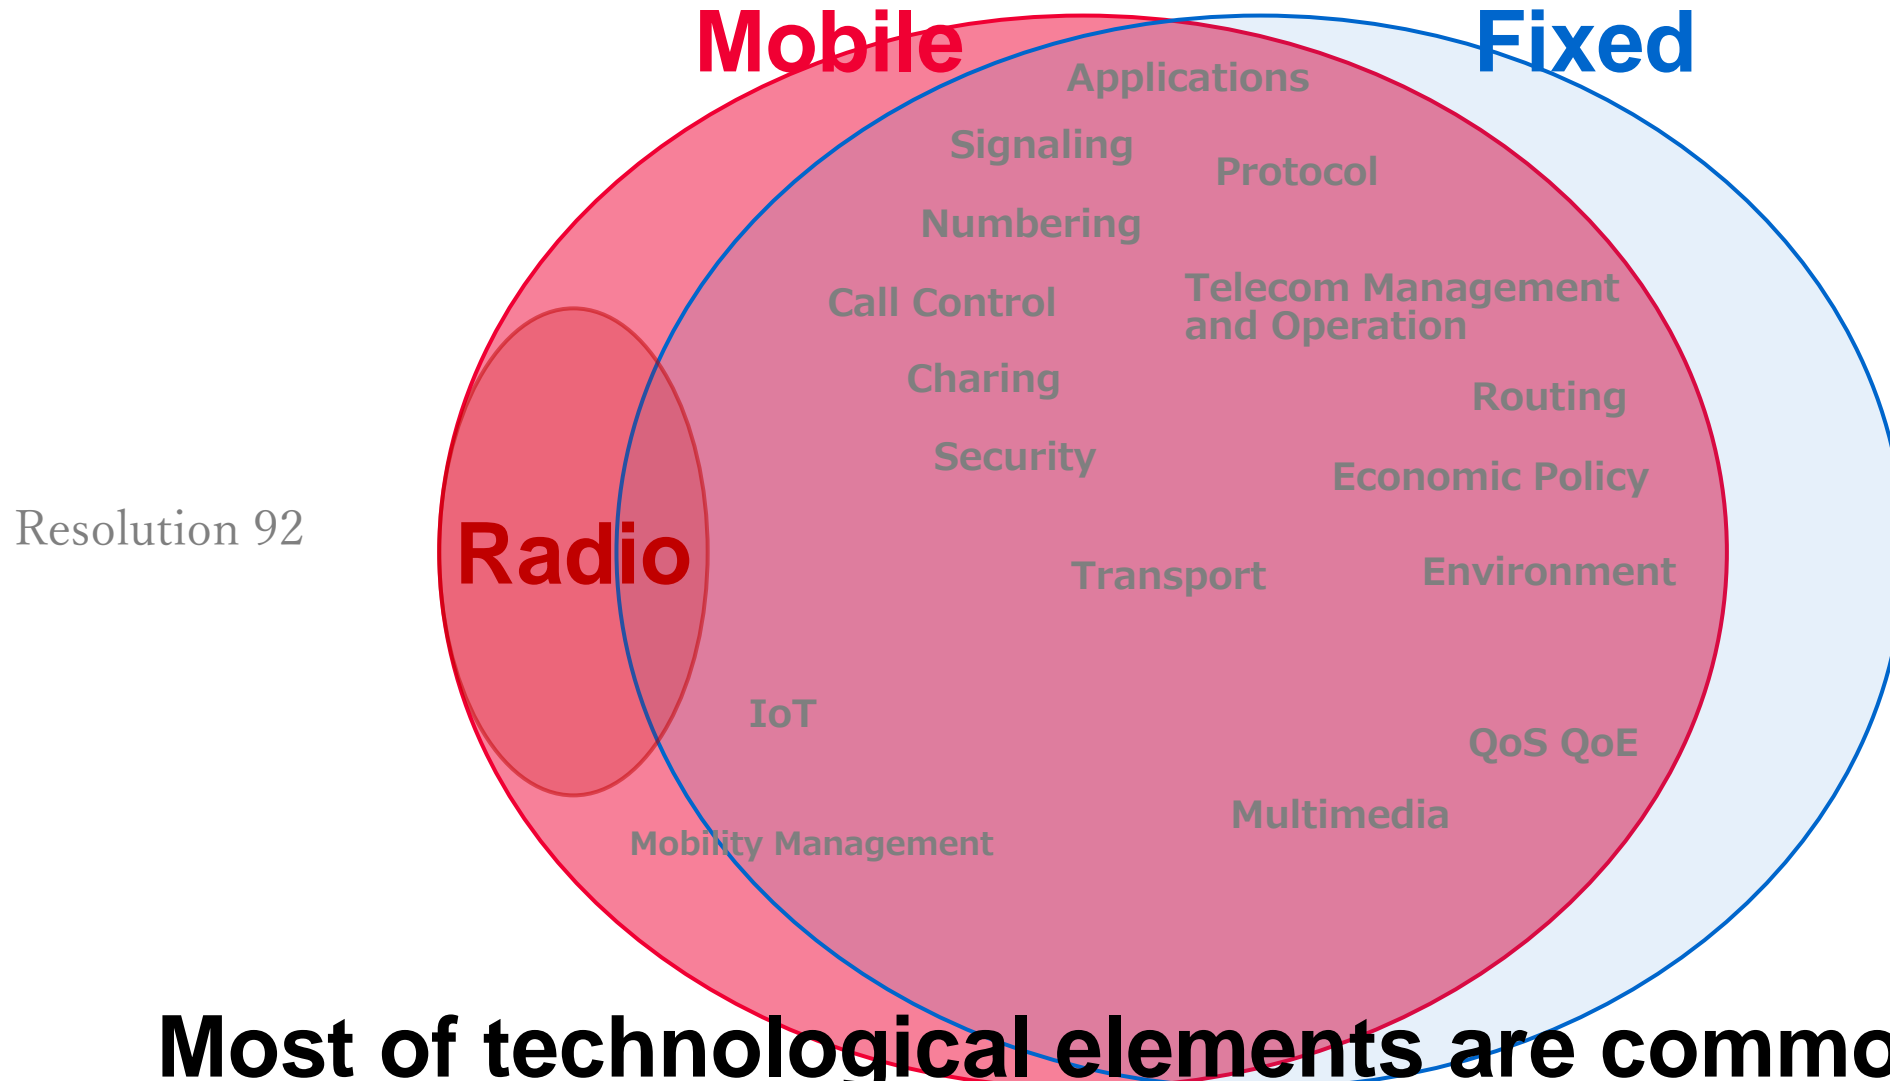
Mobile

Fixed

Applications

Signaling

Protocol

Numbering

Call Control

Telecom Management and Operation

Charing

Routing

Security

Economic Policy

Resolution 92

Radio

Transport

Environment

IoT

QoS QoE

Multimedia

Mobility Management

Most of technological elements are commo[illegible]